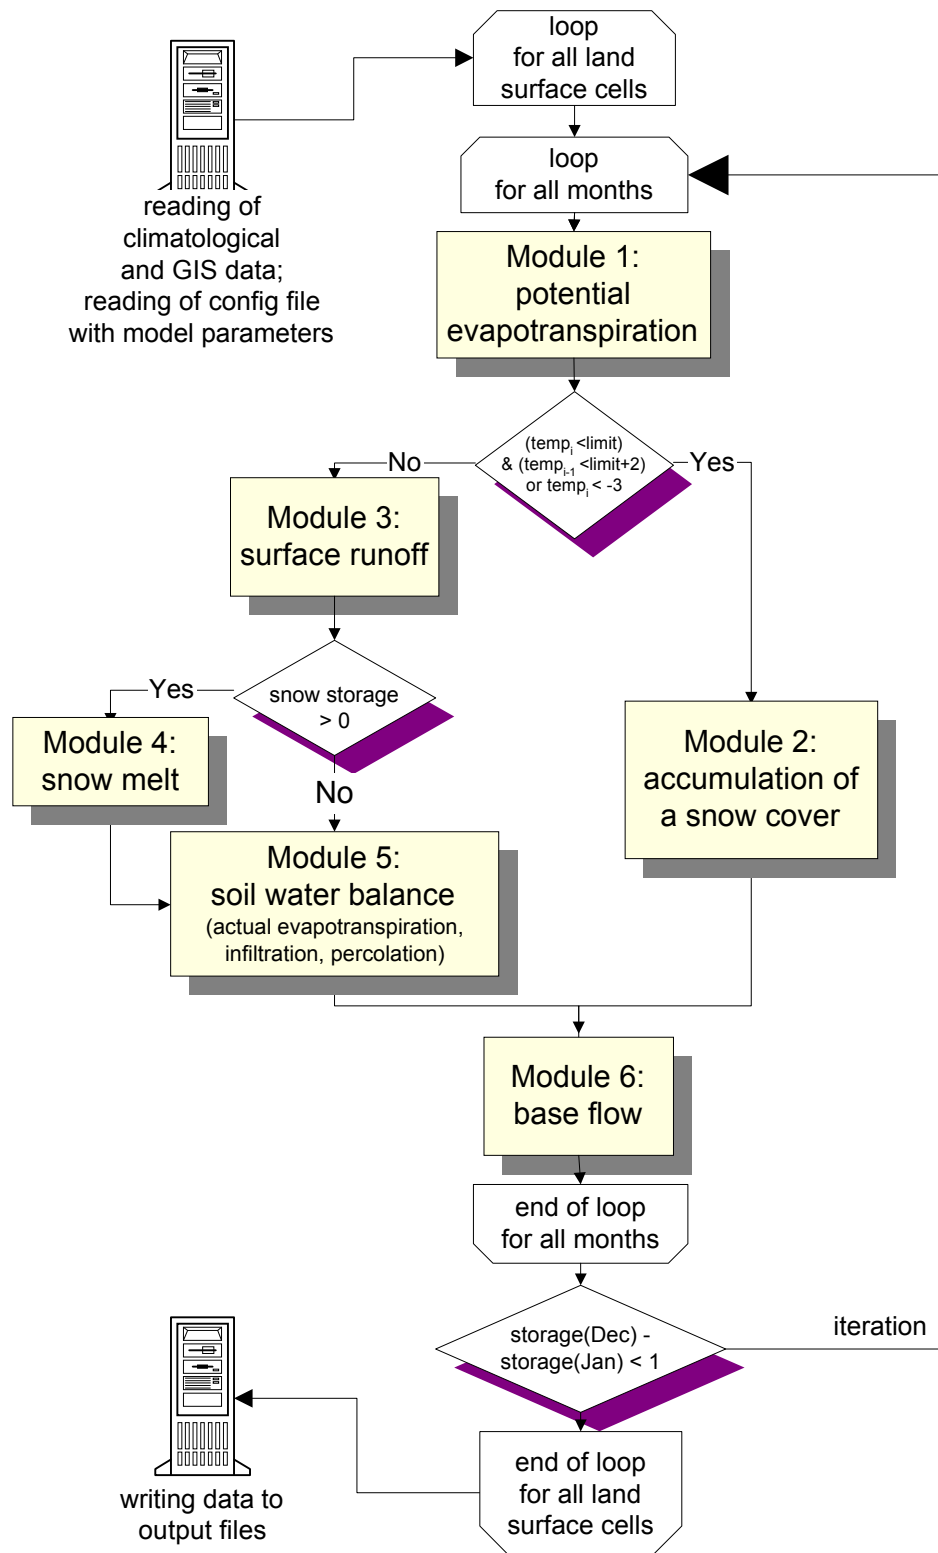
loop
for all land
surface cells

reading of
climatological
and GIS data;
reading of config file
with model parameters

loop
for all months

Module 1:
potential
evapotranspiration

(temp$_i$ <limit)
& (temp$_{i-1}$ <limit+2)
or temp$_i$ < -3

No

Yes

Module 3:
surface runoff

snow storage
> 0

Yes

No

Module 4:
snow melt

Module 2:
accumulation of
a snow cover

Module 5:
soil water balance
(actual evapotranspiration,
infiltration, percolation)

Module 6:
base flow

end of loop
for all months

storage(Dec) -
storage(Jan) < 1

iteration

end of loop
for all land
surface cells

writing data to
output files